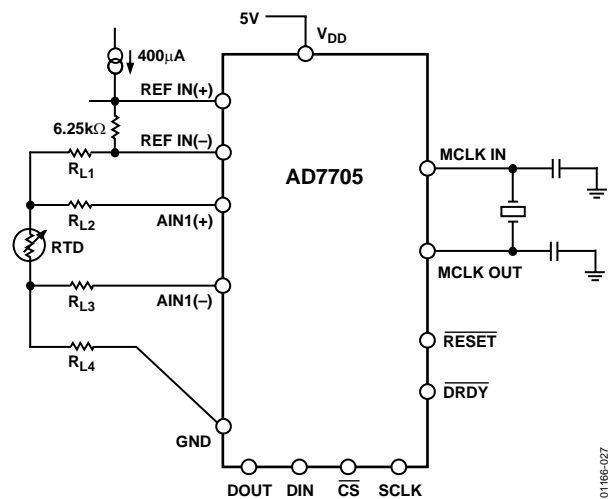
5V
$V_{DD}$
400μA
REF IN(+)
6.25kΩ
REF IN(–)
$R_{L1}$
AD7705
MCLK IN
$R_{L2}$
AIN1(+)
RTD
MCLK OUT
$R_{L3}$
AIN1(–)
$\overline{RESET}$
$R_{L4}$
$\overline{DRDY}$
GND
DOUT DIN $\overline{CS}$ SCLK
01166-027